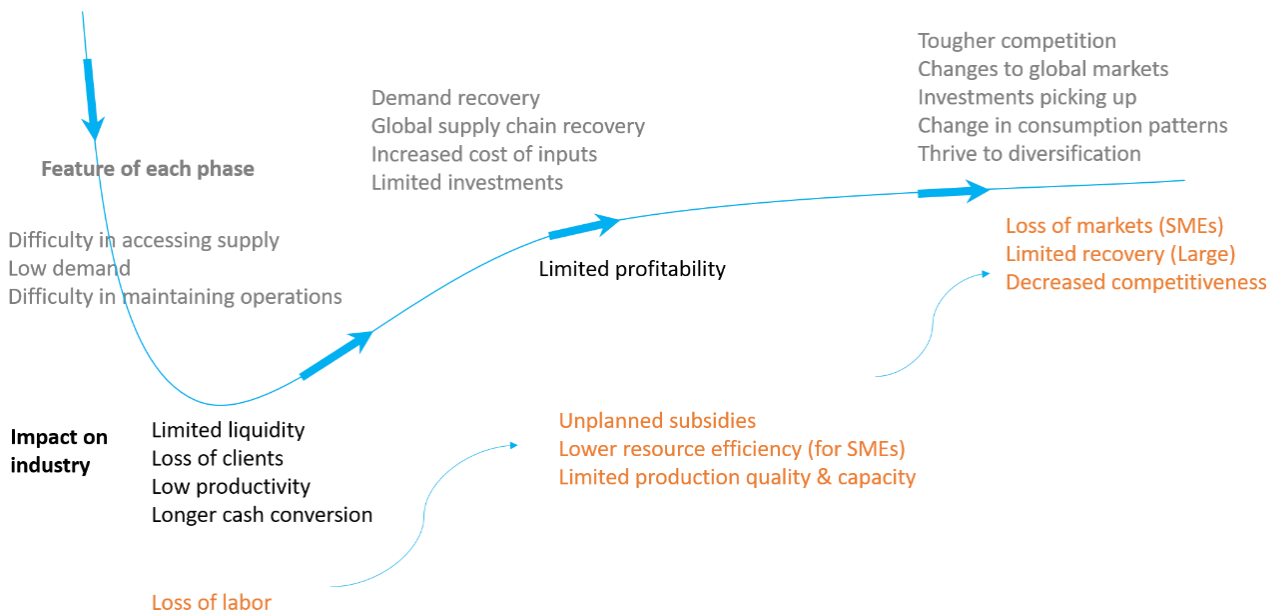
Tougher competition
Changes to global markets
Investments picking up
Change in consumption patterns
Thrive to diversification

Demand recovery
Global supply chain recovery
Increased cost of inputs
Limited investments

Feature of each phase

Difficulty in accessing supply
Low demand
Difficulty in maintaining operations

Loss of markets (SMEs)
Limited recovery (Large)
Decreased competitiveness

Limited profitability

Impact on industry

Limited liquidity
Loss of clients
Low productivity
Longer cash conversion

Unplanned subsidies
Lower resource efficiency (for SMEs)
Limited production quality & capacity

Loss of labor